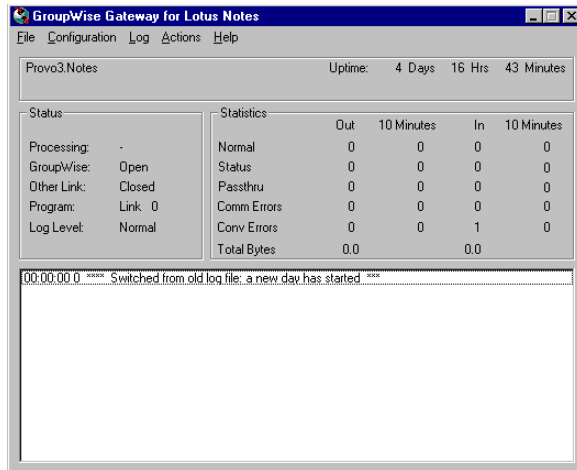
GroupWise Gateway for Lotus Notes

File Configuration Log Actions Help

Provo3.Notes Uptime: 4 Days 16 Hrs 43 Minutes

Status

| | |
|---|---|
| Processing: | - |
| GroupWise: | Open |
| Other Link: | Closed |
| Program: | Link 0 |
| Log Level: | Normal |

Statistics

| | Out | 10 Minutes | In | 10 Minutes |
|---|---|---|---|---|
| Normal | 0 | 0 | 0 | 0 |
| Status | 0 | 0 | 0 | 0 |
| Passthru | 0 | 0 | 0 | 0 |
| Comm Errors | 0 | 0 | 0 | 0 |
| Conv Errors | 0 | 0 | 1 | 0 |
| Total Bytes | 0.0 | | 0.0 | |

00:00:00 0 **** Switched from old log file: a new day has started ***